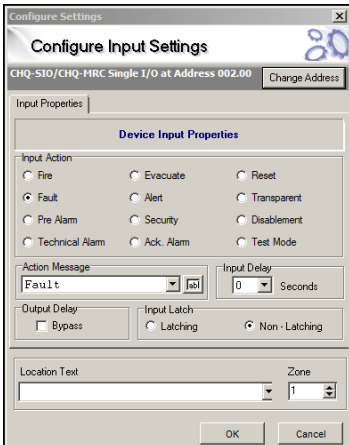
Configure Settings

Configure Input Settings

CHQ-SIO/CHQ-MRC Single I/O at Address 002.00

Change Address

Input Properties

Device Input Properties

Input Action

Fire

Evacuate

Reset

Fault

Alert

Transparent

Pre Alarm

Security

Disablement

Technical Alarm

Ack. Alarm

Test Mode

Action Message

Fault

Input Delay

0

Seconds

Output Delay

Bypass

Input Latch

Latching

Non - Latching

Location Text

Zone

1

OK

Cancel